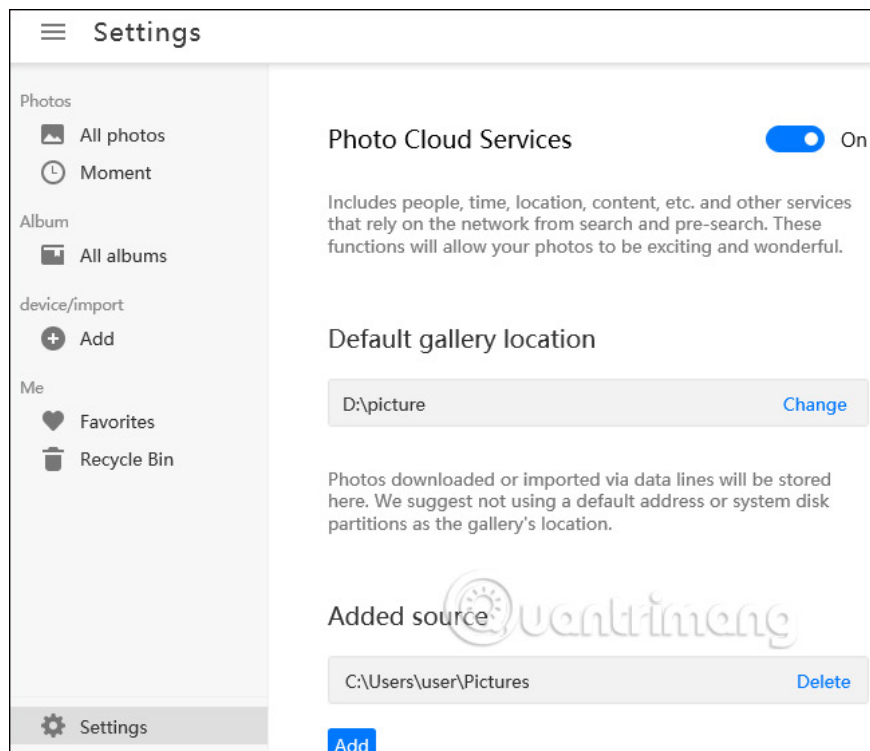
Settings

Photos
All photos
Moment
Album
All albums
device/import
Add
Me
Favorites
Recycle Bin

Settings

Photo Cloud Services
On

Includes people, time, location, content, etc. and other services that rely on the network from search and pre-search. These functions will allow your photos to be exciting and wonderful.

Default gallery location

D:\picture
Change

Photos downloaded or imported via data lines will be stored here. We suggest not using a default address or system disk partitions as the gallery's location.

Added source

C:\Users\user\Pictures
Delete

Add

quantrimang